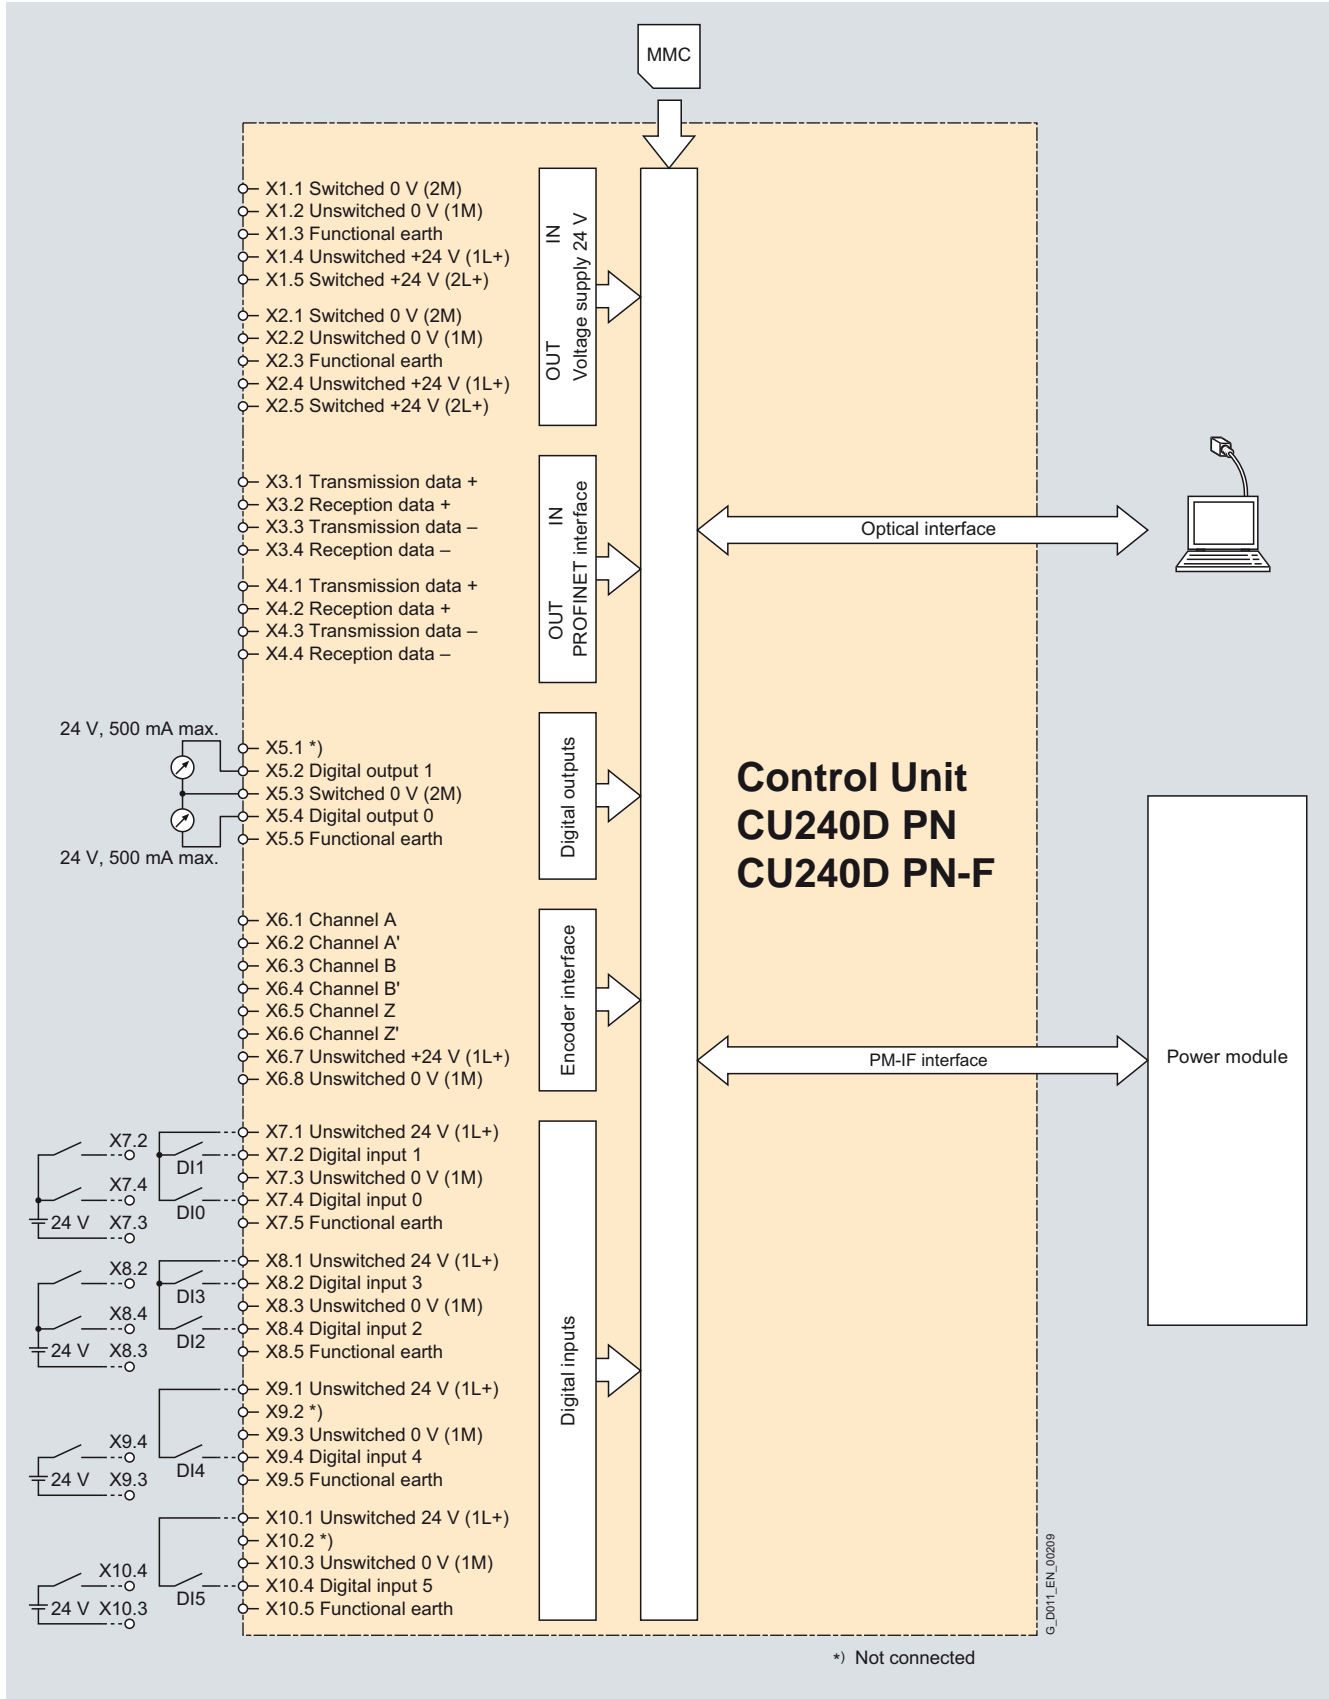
MMC

X1.1 Switched 0 V (2M)
X1.2 Unswitched 0 V (1M)
X1.3 Functional earth
X1.4 Unswitched +24 V (1L+)
X1.5 Switched +24 V (2L+)

X2.1 Switched 0 V (2M)
X2.2 Unswitched 0 V (1M)
X2.3 Functional earth
X2.4 Unswitched +24 V (1L+)
X2.5 Switched +24 V (2L+)

IN
Voltage supply 24 V
OUT

X3.1 Transmission data +
X3.2 Reception data +
X3.3 Transmission data –
X3.4 Reception data –

X4.1 Transmission data +
X4.2 Reception data +
X4.3 Transmission data –
X4.4 Reception data –

IN
PROFINET interface
OUT

Optical interface

24 V, 500 mA max.
X5.1 *)
X5.2 Digital output 1
X5.3 Switched 0 V (2M)
X5.4 Digital output 0
X5.5 Functional earth
24 V, 500 mA max.

Digital outputs

Control Unit
CU240D PN
CU240D PN-F

X6.1 Channel A
X6.2 Channel A'
X6.3 Channel B
X6.4 Channel B'
X6.5 Channel Z
X6.6 Channel Z'
X6.7 Unswitched +24 V (1L+)
X6.8 Unswitched 0 V (1M)

Encoder interface

PM-IF interface

Power module

X7.2
X7.4
24 V X7.3
DI1
DI0
X7.1 Unswitched 24 V (1L+)
X7.2 Digital input 1
X7.3 Unswitched 0 V (1M)
X7.4 Digital input 0
X7.5 Functional earth

X8.2
X8.4
24 V X8.3
DI3
DI2
X8.1 Unswitched 24 V (1L+)
X8.2 Digital input 3
X8.3 Unswitched 0 V (1M)
X8.4 Digital input 2
X8.5 Functional earth

X9.4
24 V X9.3
DI4
X9.1 Unswitched 24 V (1L+)
X9.2 *)
X9.3 Unswitched 0 V (1M)
X9.4 Digital input 4
X9.5 Functional earth

X10.4
24 V X10.3
DI5
X10.1 Unswitched 24 V (1L+)
X10.2 *)
X10.3 Unswitched 0 V (1M)
X10.4 Digital input 5
X10.5 Functional earth

Digital inputs

G_D011_EN_00209

*) Not connected